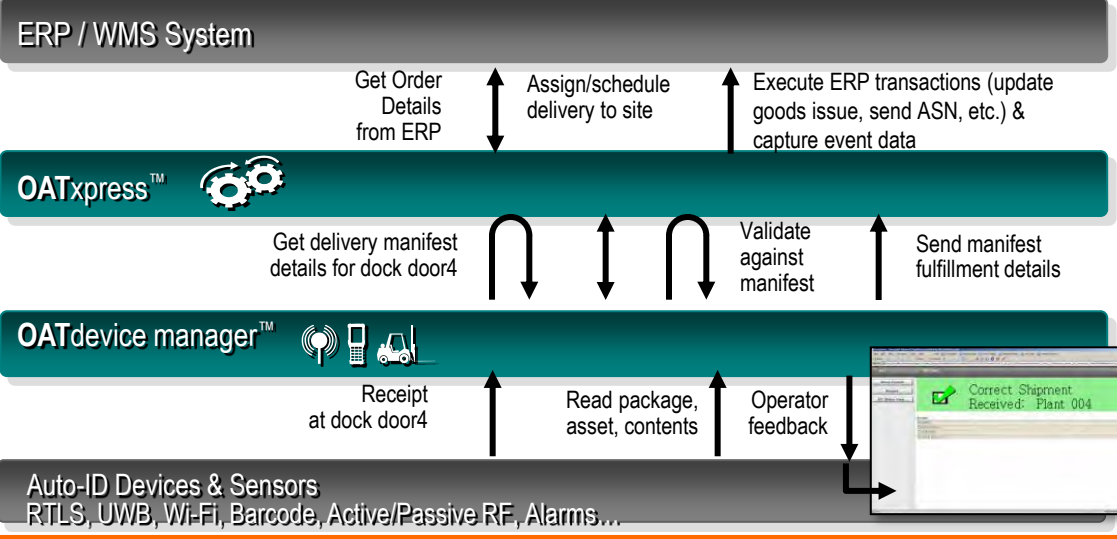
ERP / WMS System

Get Order Details from ERP

Assign/schedule delivery to site

Execute ERP transactions (update goods issue, send ASN, etc.) & capture event data

OATxpress™

Get delivery manifest details for dock door4

Validate against manifest

Send manifest fulfillment details

OATdevice manager™

Receipt at dock door4

Read package, asset, contents

Operator feedback

Correct Shipment Received: Plant 004

Auto-ID Devices & Sensors
RTLS, UWB, Wi-Fi, Barcode, Active/Passive RF, Alarms…